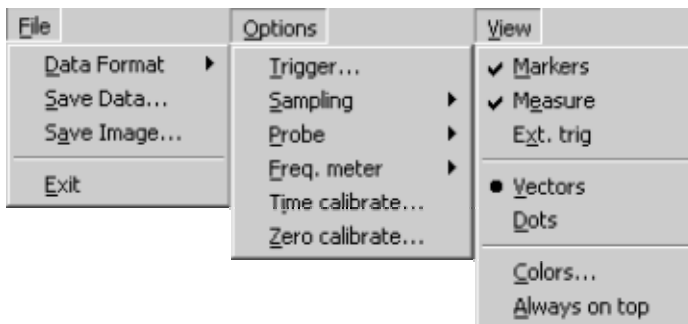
File
Data Format
Save Data...
Save Image...
Exit

Options
Trigger...
Sampling
Probe
Freq. meter
Time calibrate...
Zero calibrate...

View
✔ Markers
✔ Measure
Ext. trig
● Vectors
Dots
Colors...
Always on top